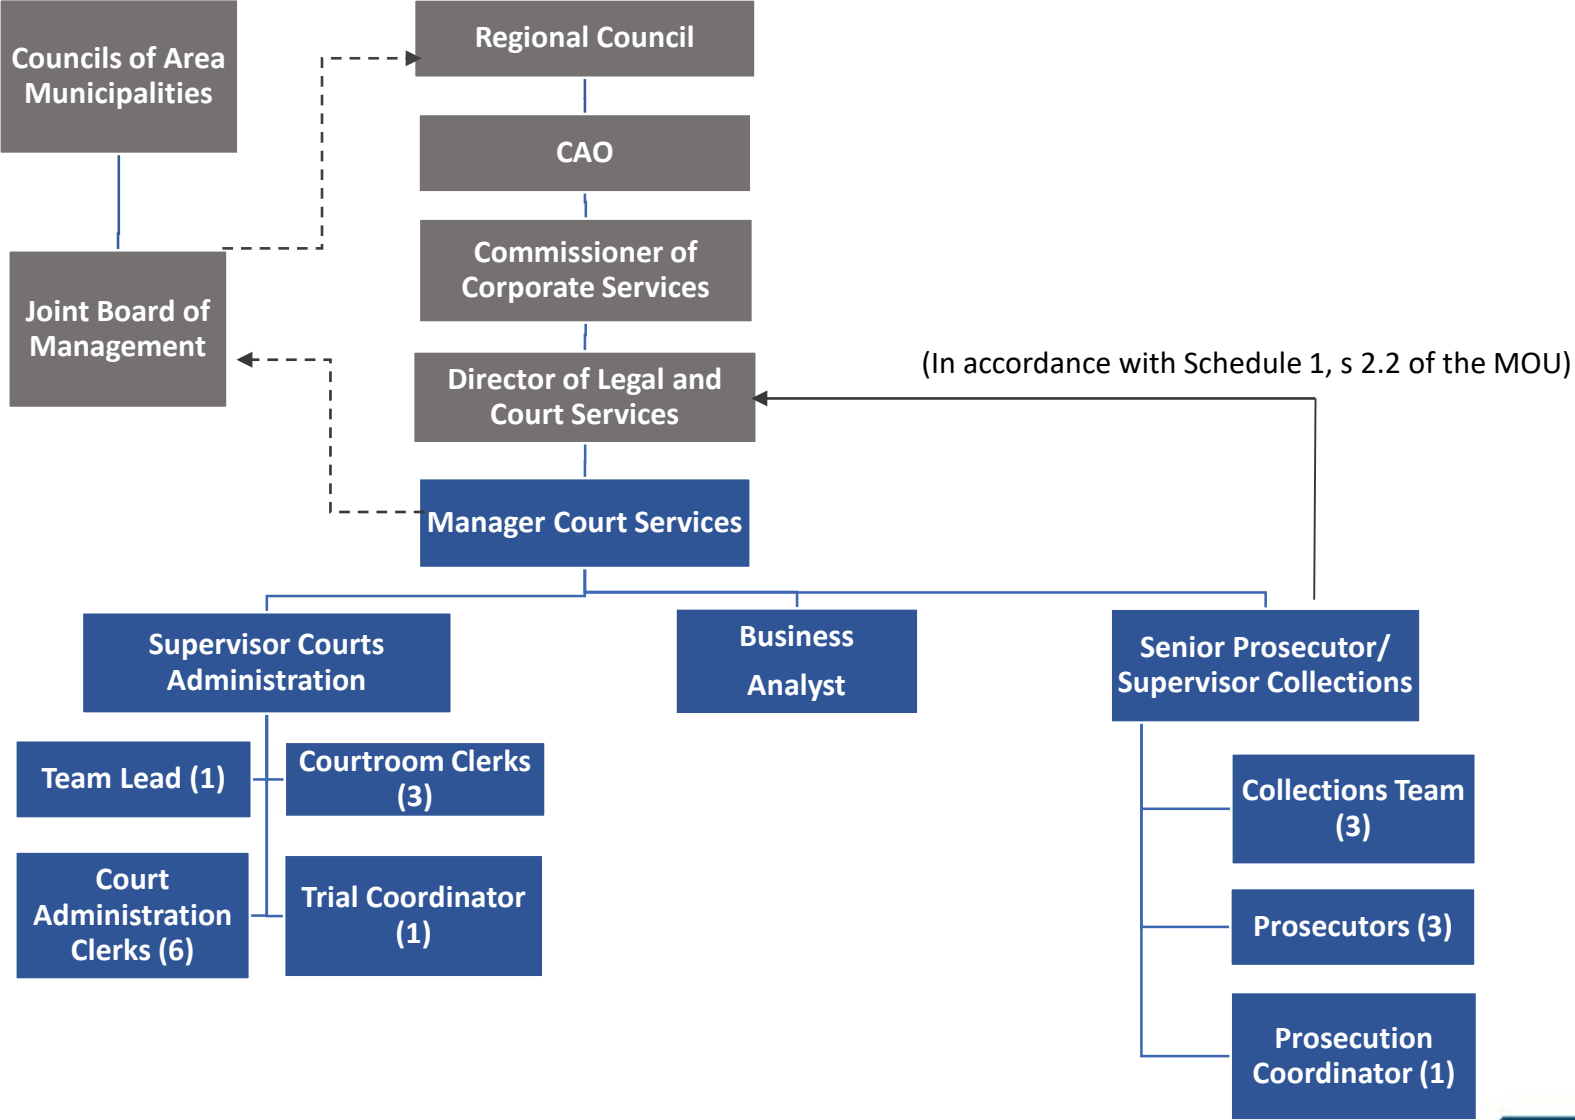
Councils of Area Municipalities

Regional Council

CAO

Commissioner of Corporate Services

Joint Board of Management

Director of Legal and Court Services

(In accordance with Schedule 1, s 2.2 of the MOU)

Manager Court Services

Supervisor Courts Administration

Business Analyst

Senior Prosecutor/ Supervisor Collections

Team Lead (1)

Courtroom Clerks (3)

Court Administration Clerks (6)

Trial Coordinator (1)

Collections Team (3)

Prosecutors (3)

Prosecution Coordinator (1)